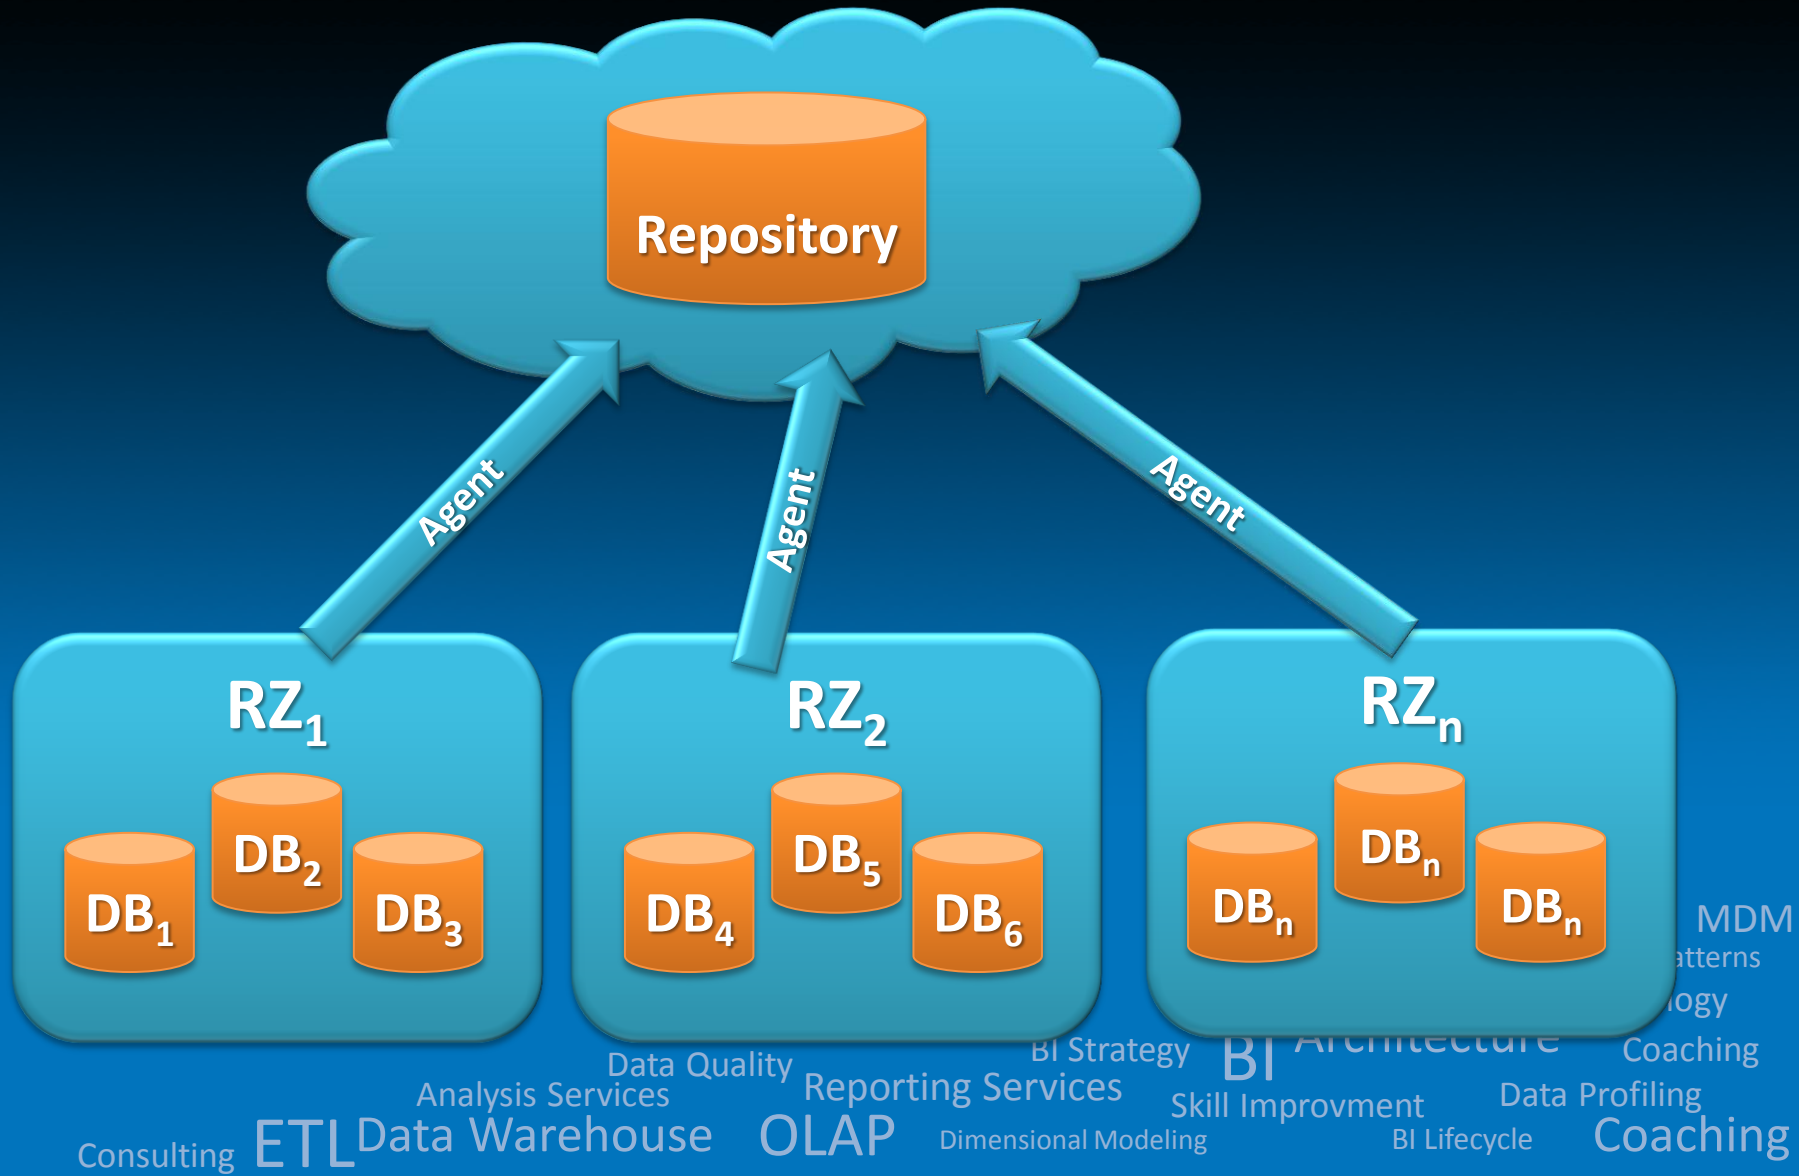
Repository

Agent

Agent

Agent

$RZ_1$

$DB_1$ $DB_2$ $DB_3$

$RZ_2$

$DB_4$ $DB_5$ $DB_6$

$RZ_n$

$DB_n$ $DB_n$ $DB_n$

MDM
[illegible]atterns
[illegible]ogy
Coaching
BI Strategy
BI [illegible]
Data Quality
Analysis Services
Reporting Services
Skill Improvment
Data Profiling
Consulting ETL Data Warehouse OLAP Dimensional Modeling BI Lifecycle Coaching